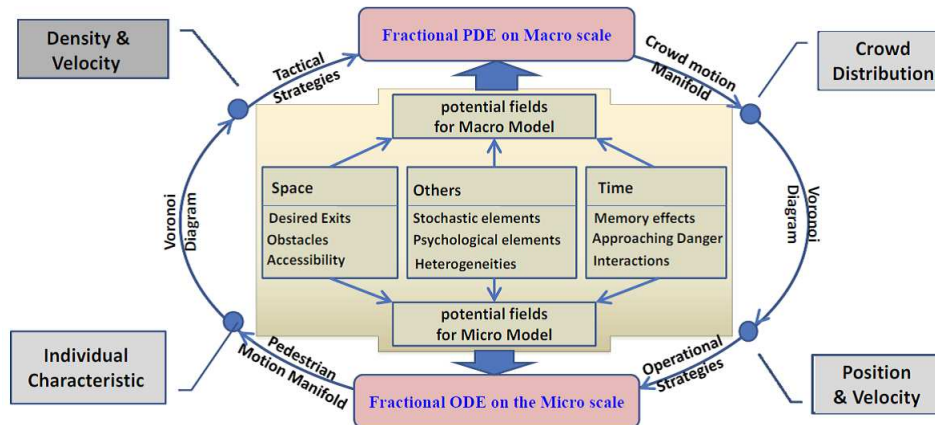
Density & Velocity

Tactical Strategies

Fractional PDE on Macro scale

Crowd motion Manifold

Crowd Distribution

potential fields for Macro Model

Voronoi Diagram

Space
Desired Exits
Obstacles
Accessibility

Others
Stochastic elements
Psychological elements
Heterogeneities

Time
Memory effects
Approaching Danger
Interactions

Voronoi Diagram

potential fields for Micro Model

Individual Characteristic

Pedestrian Motion Manifold

Fractional ODE on the Micro scale

Operational Strategies

Position & Velocity